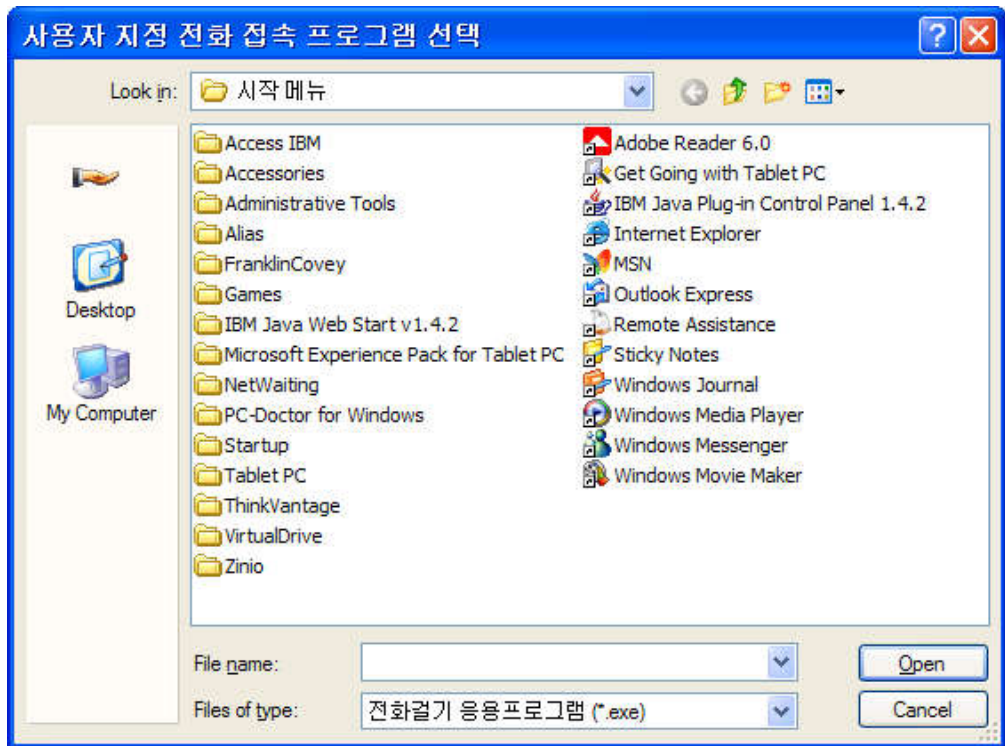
사용자 지정 전화 접속 프로그램 선택

Look in: 시작 메뉴

Desktop
My Computer

Access IBM
Accessories
Administrative Tools
Alias
FranklinCovey
Games
IBM Java Web Start v1.4.2
Microsoft Experience Pack for Tablet PC
NetWaiting
PC-Doctor for Windows
Startup
Tablet PC
ThinkVantage
VirtualDrive
Zinio

Adobe Reader 6.0
Get Going with Tablet PC
IBM Java Plug-in Control Panel 1.4.2
Internet Explorer
MSN
Outlook Express
Remote Assistance
Sticky Notes
Windows Journal
Windows Media Player
Windows Messenger
Windows Movie Maker

File name:
Files of type: 전화걸기 응용프로그램 (*.exe)

Open
Cancel